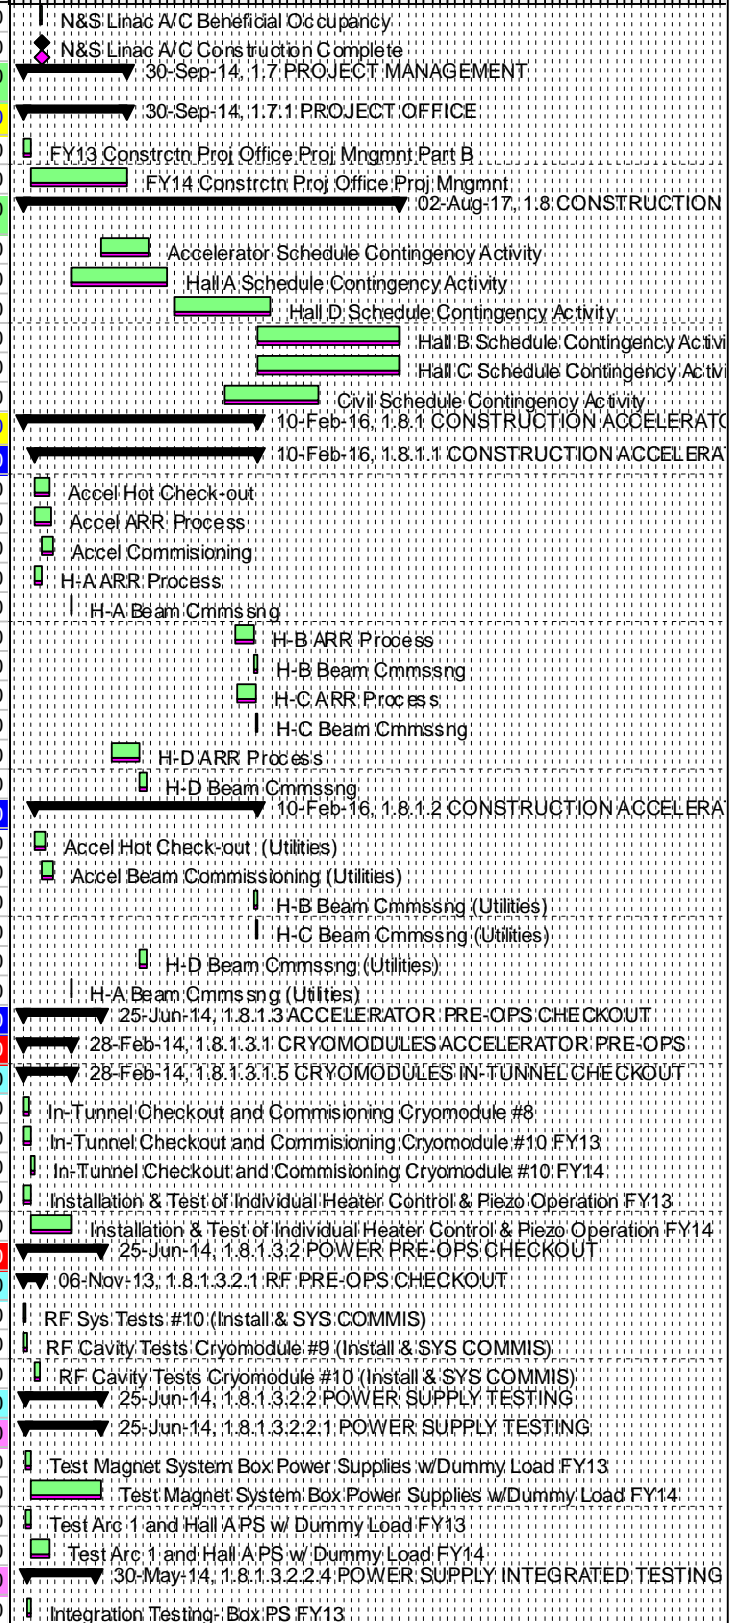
N&S Linac A/C Beneficial Occupancy
N&S Linac A/C Construction Complete
30-Sep-14, 1.7 PROJECT MANAGEMENT
30-Sep-14, 1.7.1 PROJECT OFFICE
FY13 Constrctn Proj Office Proj Mngmnt Part B
FY14 Constrctn Proj Office Proj Mngmnt
02-Aug-17, 1.8 CONSTRUCTION
Accelerator Schedule Contingency Activity
Hall A Schedule Contingency Activity
Hall D Schedule Contingency Activity
Hall B Schedule Contingency Activi
Hall C Schedule Contingency Activi
Civil Schedule Contingency Activity
10-Feb-16, 1.8.1 CONSTRUCTION ACCELERATO
10-Feb-16, 1.8.1.1 CONSTRUCTION ACCELERAT
Accel Hot Check-out
Accel ARR Process
Accel Commisioning
H-A ARR Process
H-A Beam Cmmssng
H-B ARR Process
H-B Beam Cmmssng
H-C ARR Process
H-C Beam Cmmssng
H-D ARR Process
H-D Beam Cmmssng
10-Feb-16, 1.8.1.2 CONSTRUCTION ACCELERAT
Accel Hot Check-out (Utilities)
Accel Beam Commissioning (Utilities)
H-B Beam Cmmssng (Utilities)
H-C Beam Cmmssng (Utilities)
H-D Beam Cmmssng (Utilities)
H-A Beam Cmmssng (Utilites)
25-Jun-14, 1.8.1.3 ACCELERATOR PRE-OPS CHECKOUT
28-Feb-14, 1.8.1.3.1 CRYOMODULES ACCELERATOR PRE-OPS
28-Feb-14, 1.8.1.3.1.5 CRYOMODULES IN-TUNNEL CHECKOUT
In-Tunnel Checkout and Commisioning Cryomodule #8
In-Tunnel Checkout and Commisioning Cryomodule #10 FY13
In-Tunnel Checkout and Commisioning Cryomodule #10 FY14
Installation & Test of Individual Heater Control & Piezo Operation FY13
Installation & Test of Individual Heater Control & Piezo Operation FY14
25-Jun-14, 1.8.1.3.2 POWER PRE-OPS CHECKOUT
06-Nov-13, 1.8.1.3.2.1 RF PRE-OPS CHECKOUT
RF Sys Tests #10 (Install & SYS COMMIS)
RF Cavity Tests Cryomodule #9 (Install & SYS COMMIS)
RF Cavity Tests Cryomodule #10 (Install & SYS COMMIS)
25-Jun-14, 1.8.1.3.2.2 POWER SUPPLY TESTING
25-Jun-14, 1.8.1.3.2.2.1 POWER SUPPLY TESTING
Test Magnet System Box Power Supplies w/Dummy Load FY13
Test Magnet System Box Power Supplies w/Dummy Load FY14
Test Arc 1 and Hall A PS w/ Dummy Load FY13
Test Arc 1 and Hall A PS w/ Dummy Load FY14
30-May-14, 1.8.1.3.2.2.4 POWER SUPPLY INTEGRATED TESTING
Integration Testing- Box PS FY13